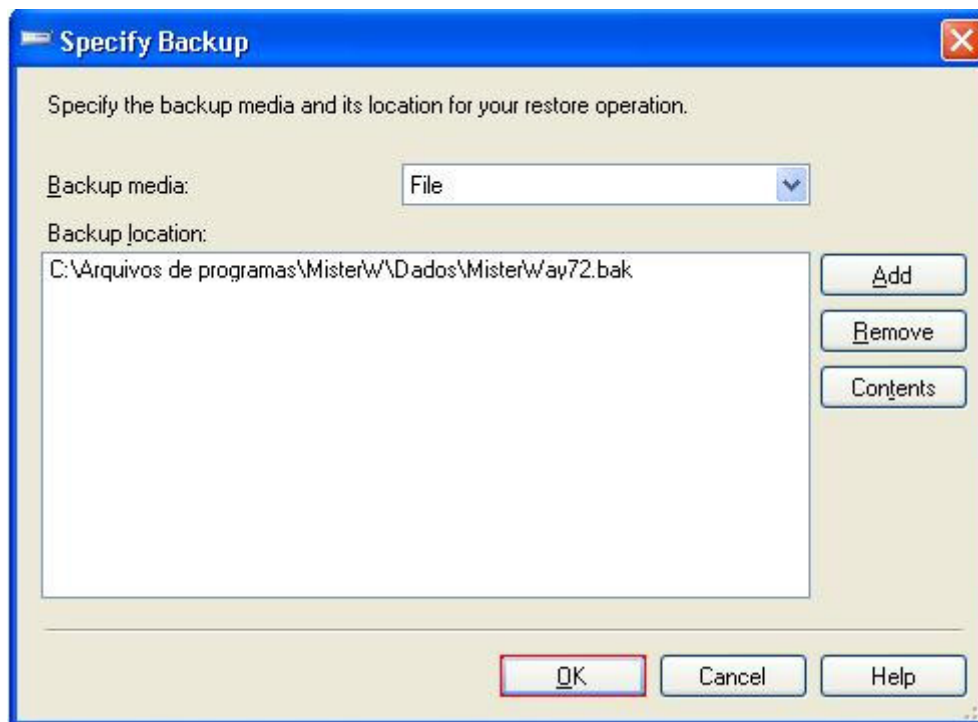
Specify Backup

Specify the backup media and its location for your restore operation.

Backup media:

File

Backup location:

C:\Arquivos de programas\MisterW\Dados\MisterWay72.bak

Add

Remove

Contents

OK

Cancel

Help